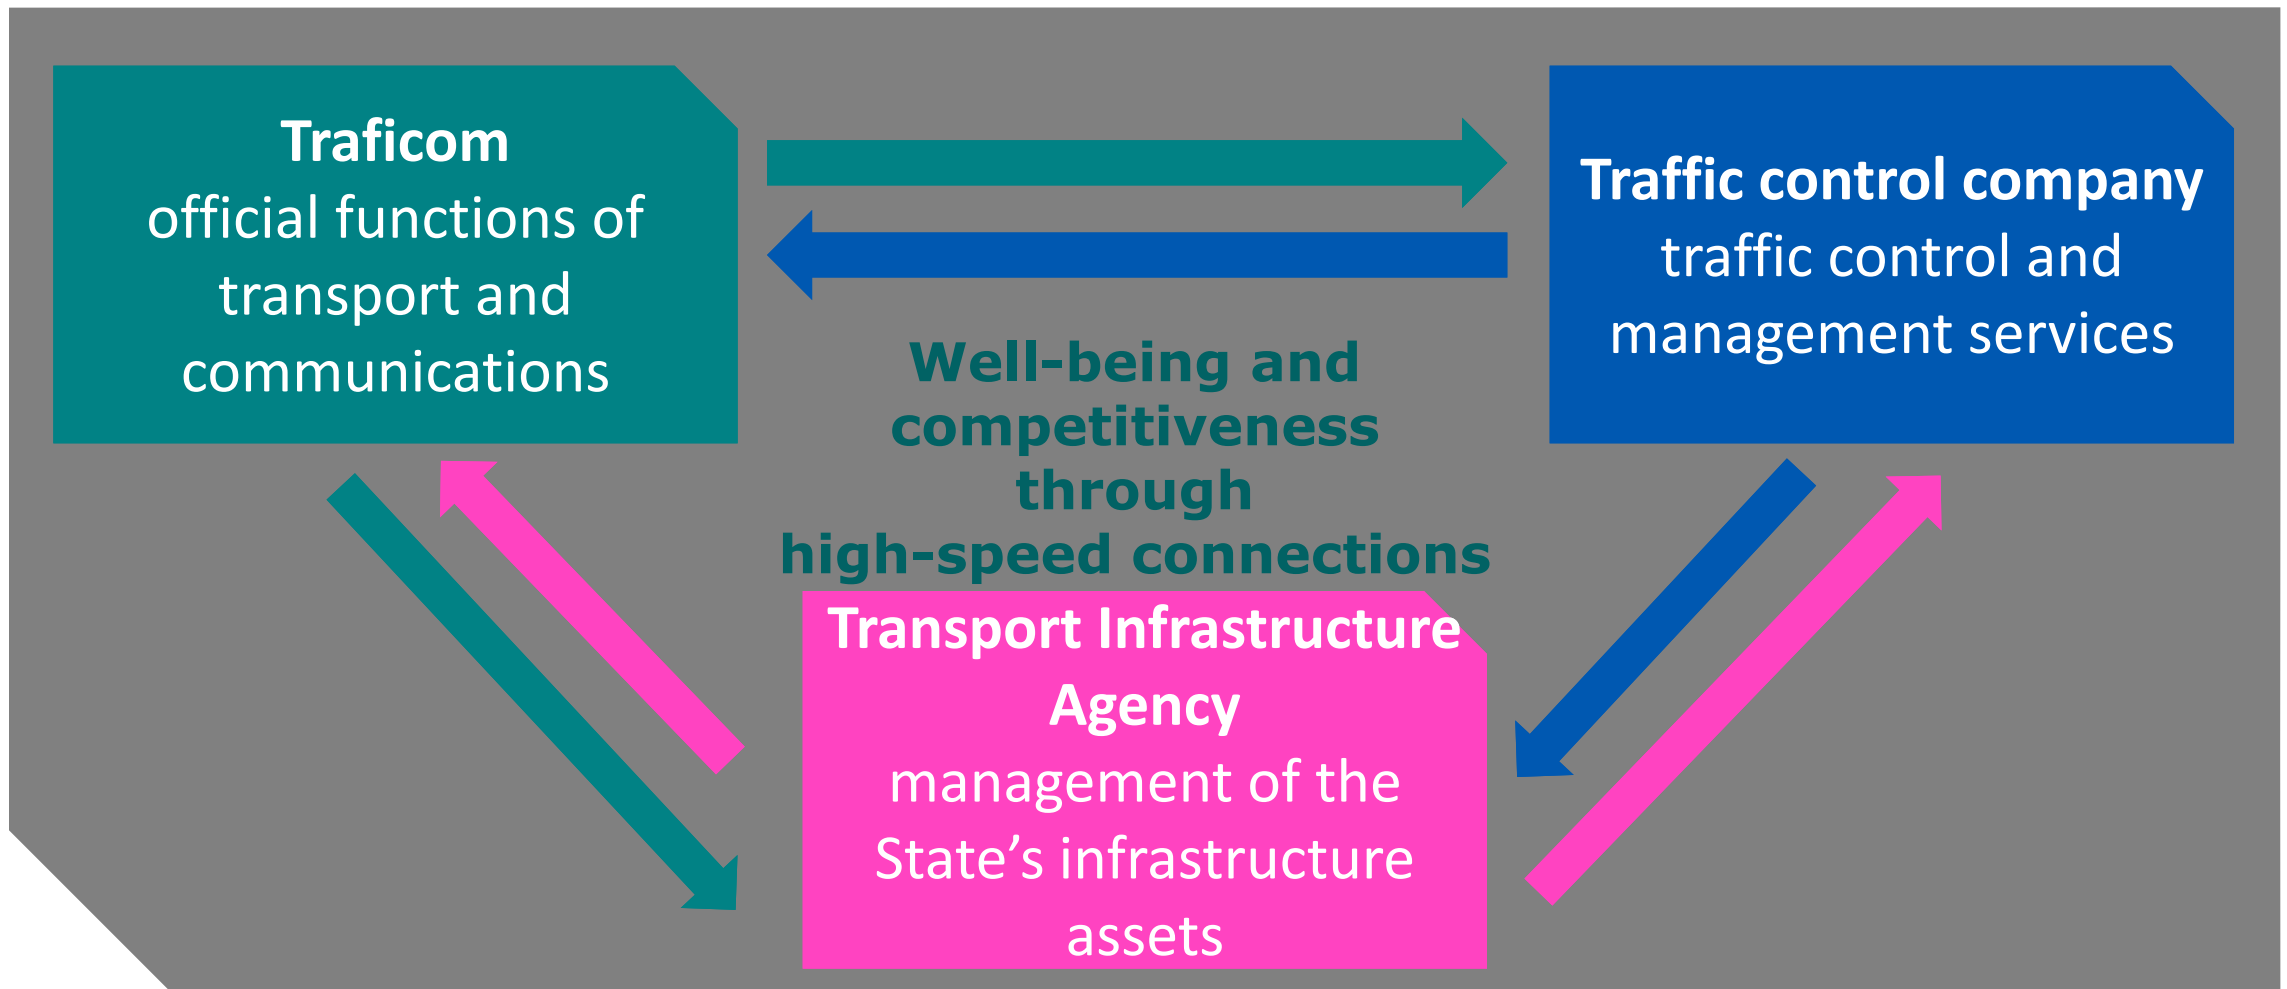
Traficom
official functions of transport and communications

Traffic control company
traffic control and management services

Well-being and competitiveness through high-speed connections

Transport Infrastructure Agency
management of the State’s infrastructure assets